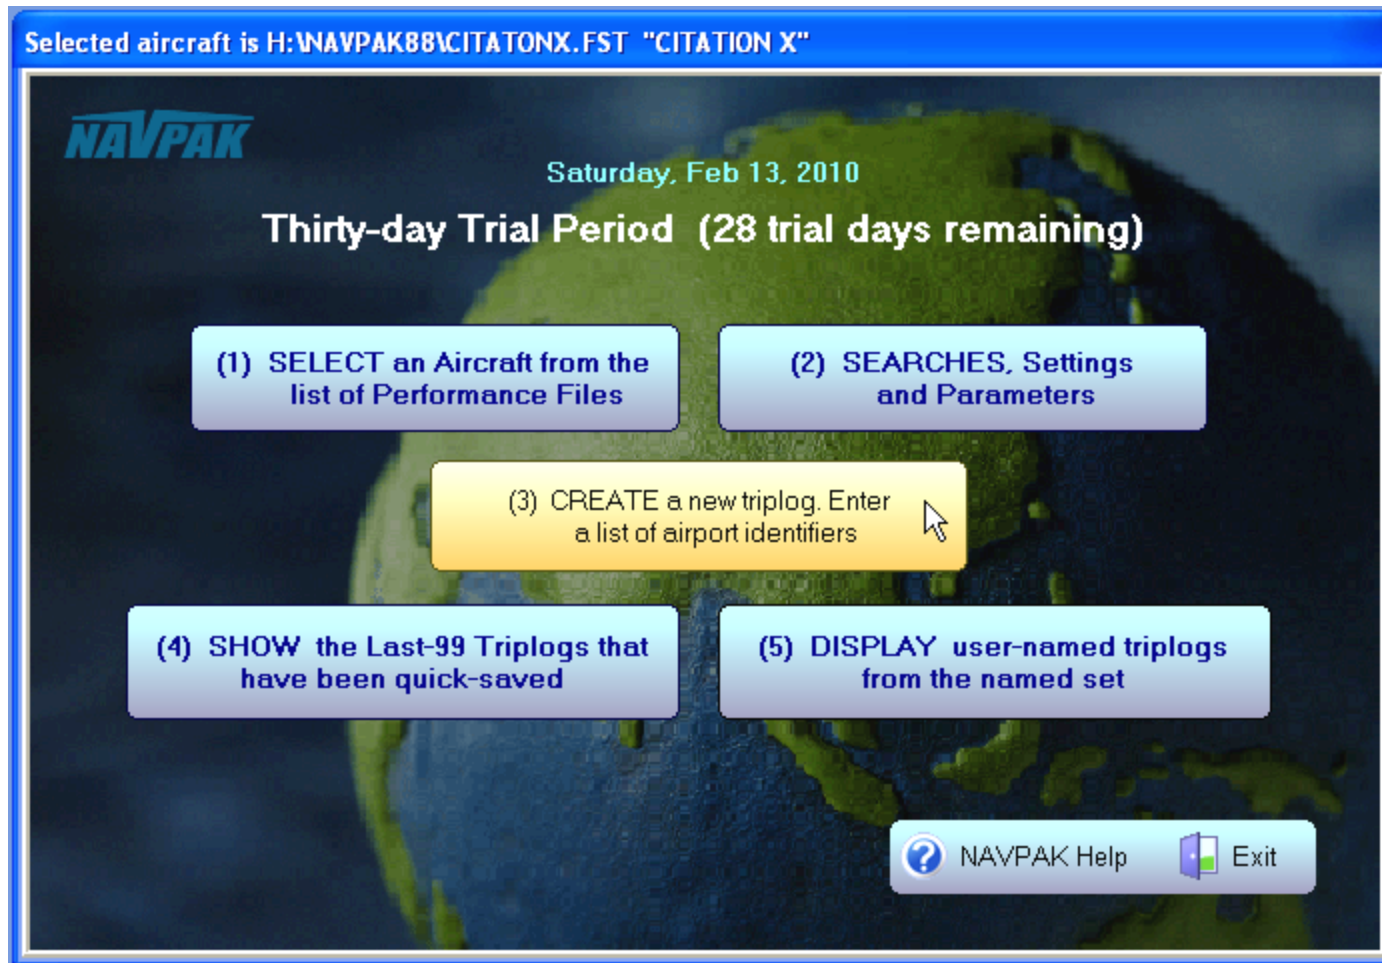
Selected aircraft is H:\NAVPAK88\CITATONX.FST "CITATION X"

NAVPAK

Saturday, Feb 13, 2010

Thirty-day Trial Period (28 trial days remaining)

(1) SELECT an Aircraft from the list of Performance Files

(2) SEARCHES, Settings and Parameters

(3) CREATE a new triplog. Enter a list of airport identifiers

(4) SHOW the Last-99 Triplogs that have been quick-saved

(5) DISPLAY user-named triplogs from the named set

NAVPAK Help

Exit